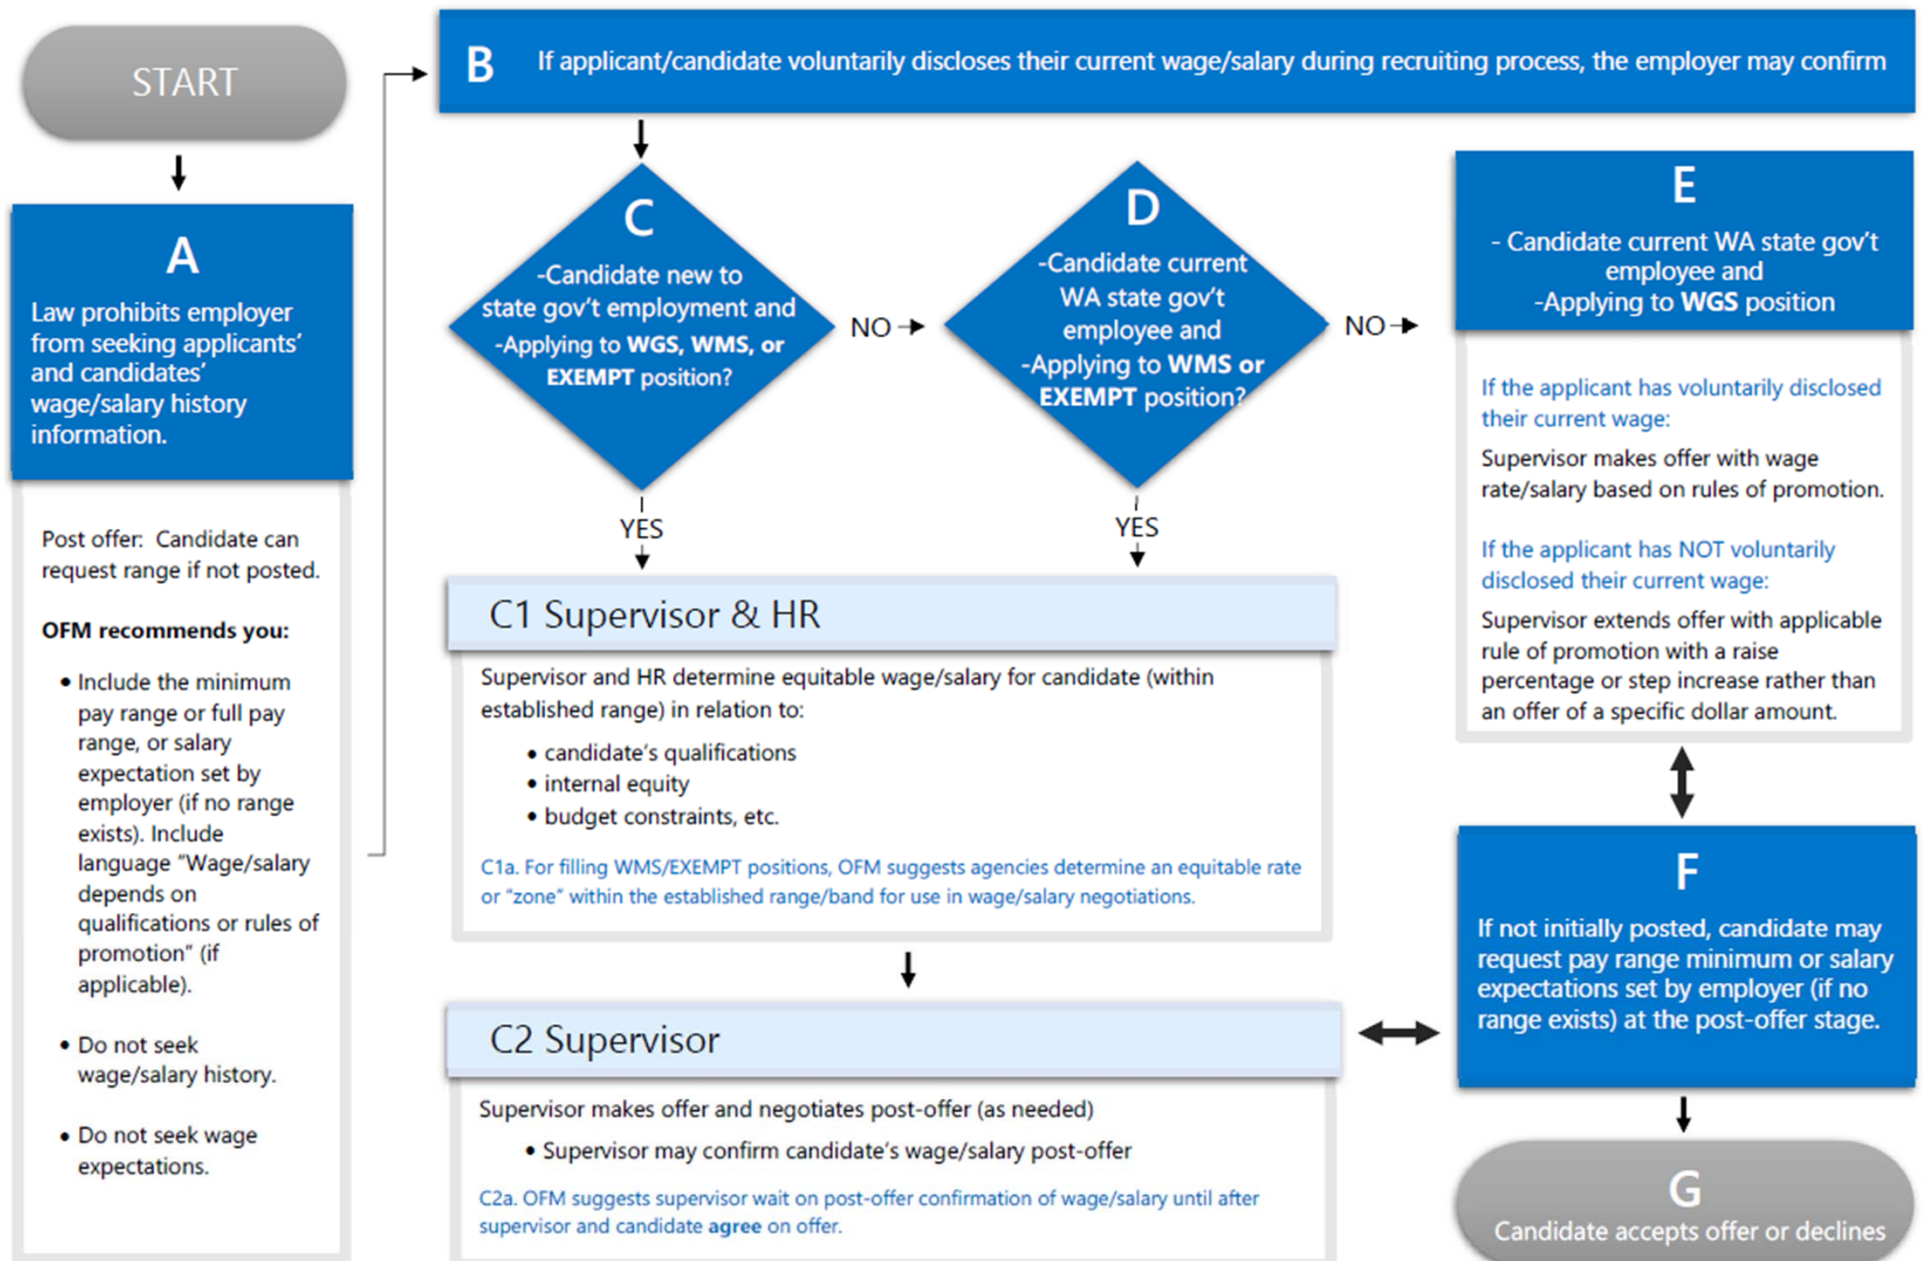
START

A

Law prohibits employer from seeking applicants' and candidates' wage/salary history information.

Post offer: Candidate can request range if not posted.

OFM recommends you:

• Include the minimum pay range or full pay range, or salary expectation set by employer (if no range exists). Include language "Wage/salary depends on qualifications or rules of promotion" (if applicable).

• Do not seek wage/salary history.

• Do not seek wage expectations.

B If applicant/candidate voluntarily discloses their current wage/salary during recruiting process, the employer may confirm

C
-Candidate new to state gov't employment and -Applying to WGS, WMS, or EXEMPT position?

NO

D
-Candidate current WA state gov't employee and -Applying to WMS or EXEMPT position?

NO

E
- Candidate current WA state gov't employee and -Applying to WGS position

If the applicant has voluntarily disclosed their current wage:

Supervisor makes offer with wage rate/salary based on rules of promotion.

If the applicant has NOT voluntarily disclosed their current wage:

Supervisor extends offer with applicable rule of promotion with a raise percentage or step increase rather than an offer of a specific dollar amount.

YES

YES

C1 Supervisor & HR

Supervisor and HR determine equitable wage/salary for candidate (within established range) in relation to:

• candidate's qualifications
• internal equity
• budget constraints, etc.

C1a. For filling WMS/EXEMPT positions, OFM suggests agencies determine an equitable rate or "zone" within the established range/band for use in wage/salary negotiations.

F

If not initially posted, candidate may request pay range minimum or salary expectations set by employer (if no range exists) at the post-offer stage.

C2 Supervisor

Supervisor makes offer and negotiates post-offer (as needed)

• Supervisor may confirm candidate's wage/salary post-offer

C2a. OFM suggests supervisor wait on post-offer confirmation of wage/salary until after supervisor and candidate agree on offer.

G
Candidate accepts offer or declines